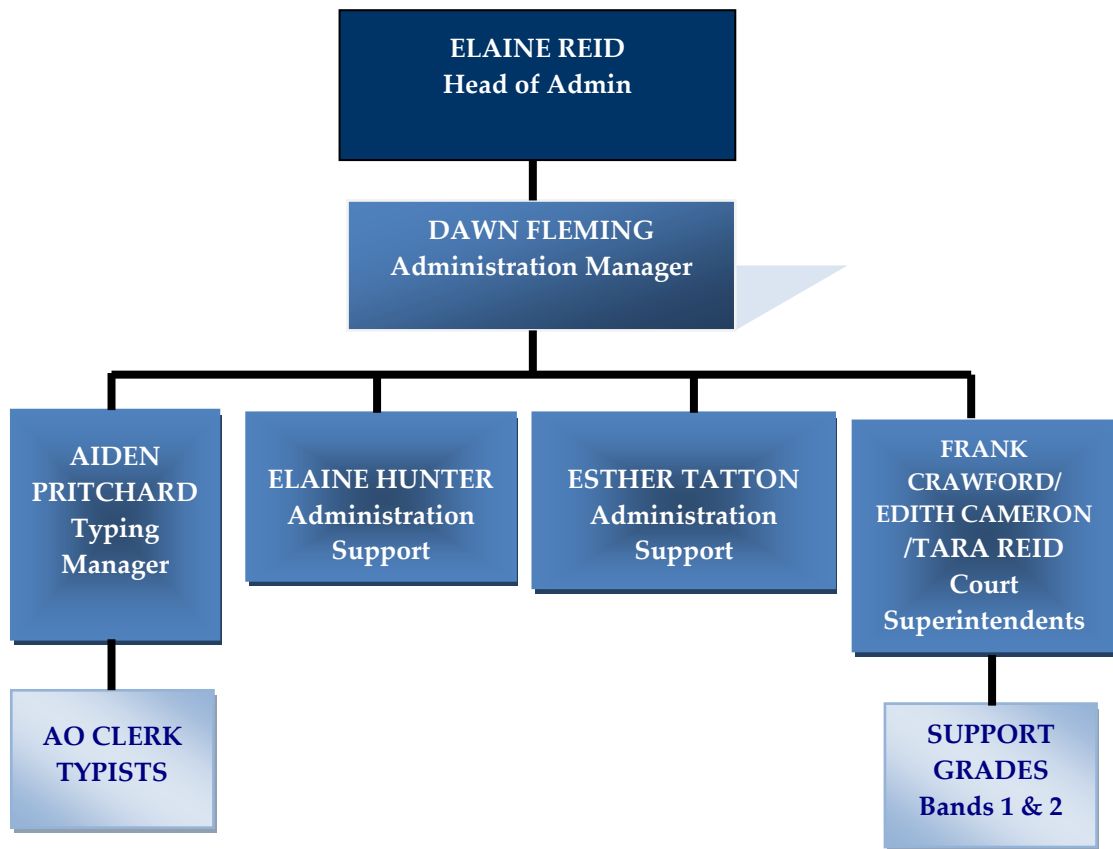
ELAINE REID
Head of Admin

DAWN FLEMING
Administration Manager

AIDEN PRITCHARD
Typing Manager

ELAINE HUNTER
Administration Support

ESTHER TATTON
Administration Support

FRANK CRAWFORD/ EDITH CAMERON /TARA REID
Court Superintendents

AO CLERK TYPISTS

SUPPORT GRADES
Bands 1 & 2